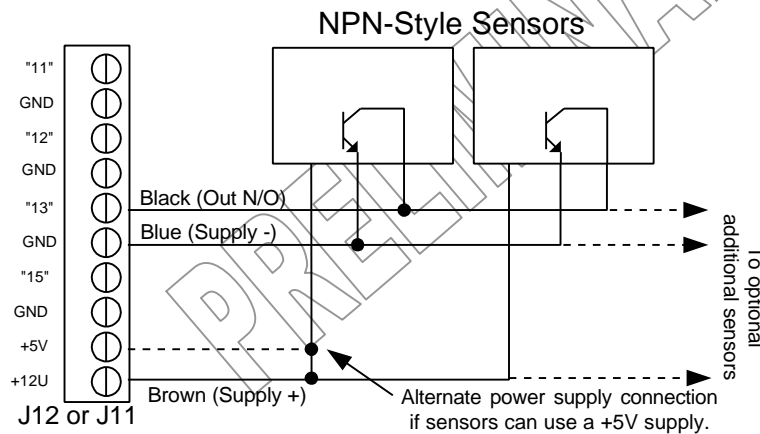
NPN-Style Sensors

"11"
GND
"12"
GND
"13"
GND
"15"
GND
+5V
+12U

J12 or J11

Black (Out N/O)
Blue (Supply -)
Brown (Supply +)

To optional additional sensors

Alternate power supply connection if sensors can use a +5V supply.

PRELIMINARY